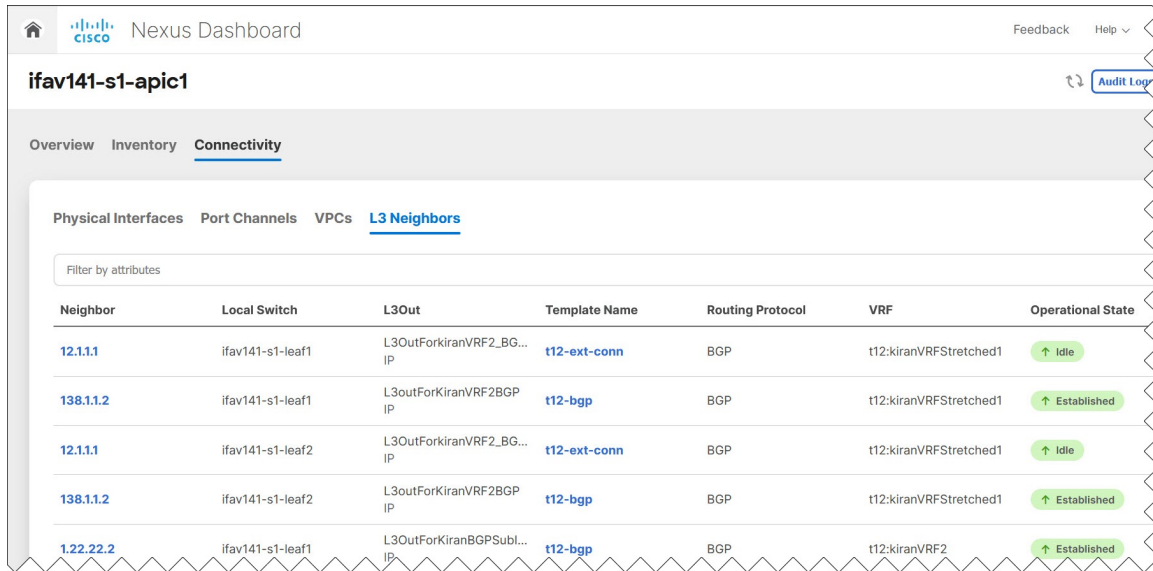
cisco Nexus Dashboard

Feedback Help

ifav141-s1-apic1

Audit Log

Overview Inventory Connectivity

Physical Interfaces Port Channels VPCs L3 Neighbors

Filter by attributes

| Neighbor | Local Switch | L3Out | Template Name | Routing Protocol | VRF | Operational State |
|---|---|---|---|---|---|---|
| 12.1.1.1 | ifav141-s1-leaf1 | L3OutForkiranVRF2_BG... IP | t12-ext-conn | BGP | t12:kiranVRFStretched1 | ↑ Idle |
| 138.1.1.2 | ifav141-s1-leaf1 | L3outForKiranVRF2BGP IP | t12-bgp | BGP | t12:kiranVRFStretched1 | ↑ Established |
| 12.1.1.1 | ifav141-s1-leaf2 | L3OutForkiranVRF2_BG... IP | t12-ext-conn | BGP | t12:kiranVRFStretched1 | ↑ Idle |
| 138.1.1.2 | ifav141-s1-leaf2 | L3outForKiranVRF2BGP IP | t12-bgp | BGP | t12:kiranVRFStretched1 | ↑ Established |
| 1.22.22.2 | ifav141-s1-leaf1 | L3OutForKiranBGPSubl... IP | t12-bgp | BGP | t12:kiranVRF2 | ↑ Established |